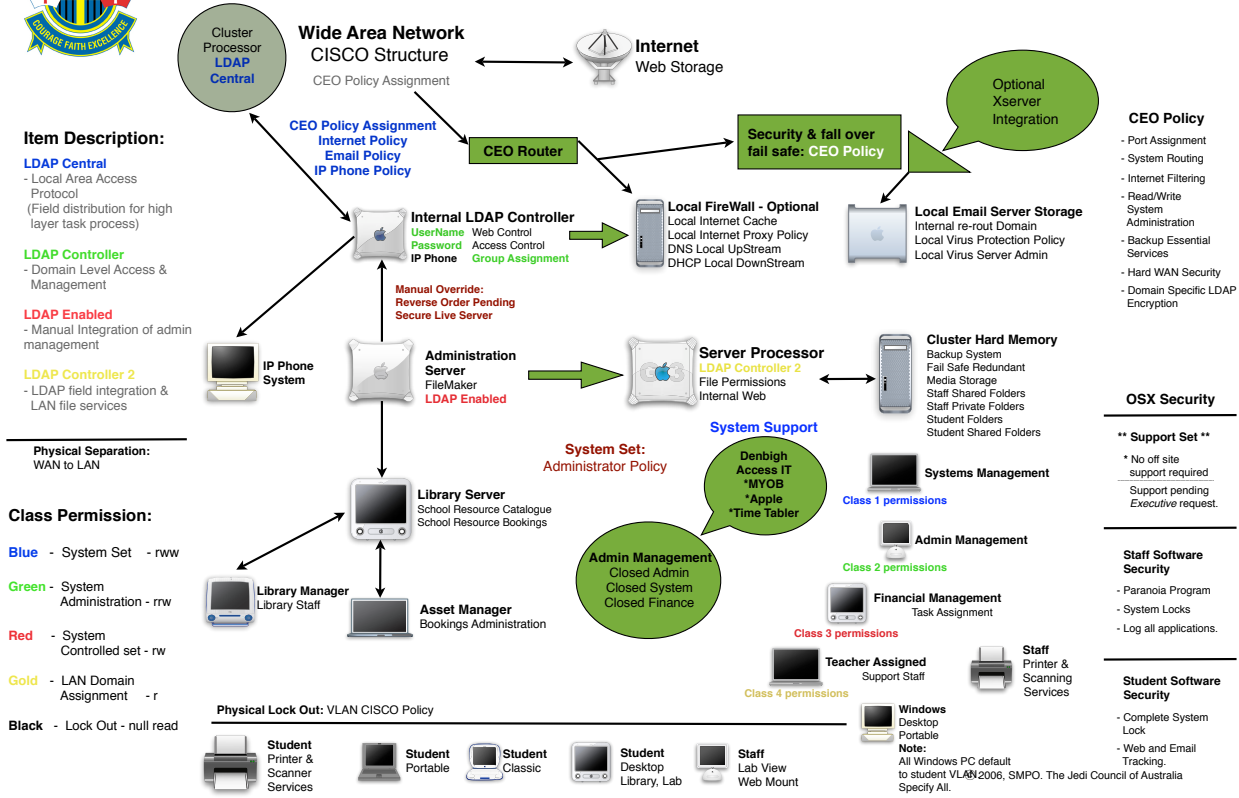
COURAGE FAITH EXCELLENCE

Cluster Processor
LDAP Central

Wide Area Network
CISCO Structure
CEO Policy Assignment

Internet
Web Storage

Optional Xserver Integration

CEO Policy
- Port Assignment
- System Routing
- Internet Filtering
- Read/Write System Administration
- Backup Essential Services
- Hard WAN Security
- Domain Specific LDAP Encryption

Item Description:
LDAP Central
- Local Area Access Protocol
(Field distribution for high layer task process)

LDAP Controller
- Domain Level Access & Management

LDAP Enabled
- Manual Integration of admin management

LDAP Controller 2
- LDAP field integration & LAN file services

Physical Separation:
WAN to LAN

Class Permission:
Blue - System Set - rww
Green - System Administration - rrw
Red - System Controlled set - rw
Gold - LAN Domain Assignment - r
Black - Lock Out - null read

CEO Policy Assignment
Internet Policy
Email Policy
IP Phone Policy

CEO Router

Security & fall over fail safe: CEO Policy

Internal LDAP Controller
UserName Web Control
Password Access Control
IP Phone Group Assignment

Local FireWall - Optional
Local Internet Cache
Local Internet Proxy Policy
DNS Local UpStream
DHCP Local DownStream

Local Email Server Storage
Internal re-rout Domain
Local Virus Protection Policy
Local Virus Server Admin

Manual Override:
Reverse Order Pending
Secure Live Server

IP Phone System

Administration Server
FileMaker
LDAP Enabled

Server Processor
LDAP Controller 2
File Permissions
Internal Web

Cluster Hard Memory
Backup System
Fail Safe Redundant
Media Storage
Staff Shared Folders
Staff Private Folders
Student Folders
Student Shared Folders

OSX Security
** Support Set **
* No off site support required
Support pending Executive request.

System Set:
Administrator Policy

System Support

Denbigh Access IT
*MYOB
*Apple
*Time Tabler

Systems Management
Class 1 permissions

Admin Management
Class 2 permissions

Library Server
School Resource Catalogue
School Resource Bookings

Admin Management
Closed Admin
Closed System
Closed Finance

Financial Management
Task Assignment
Class 3 permissions

Staff Software Security
- Paranoia Program
- System Locks
- Log all applications.

Library Manager
Library Staff

Asset Manager
Bookings Administration

Teacher Assigned
Support Staff
Class 4 permissions

Staff
Printer & Scanning Services

Student Software Security
- Complete System Lock
- Web and Email Tracking.

Physical Lock Out: VLAN CISCO Policy

Windows
Desktop
Portable
Note:
All Windows PC default to student VLAN
© 2006, SMPO. The Jedi Council of Australia
Specify All.

Student Printer & Scanner Services
Student Portable
Student Classic
Student Desktop Library, Lab
Staff Lab View Web Mount